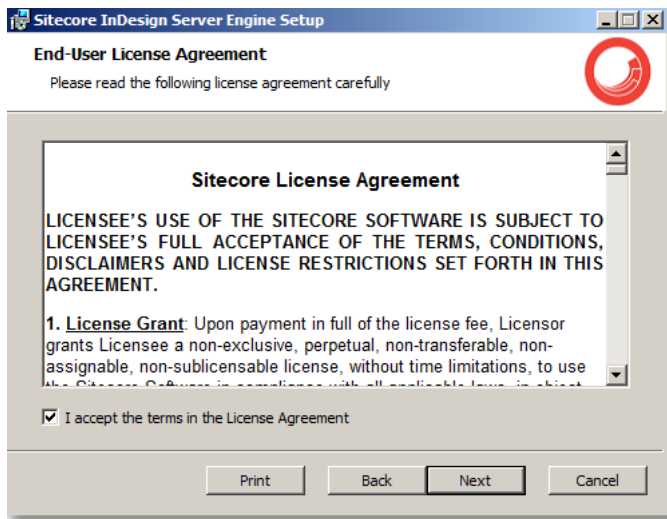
Sitecore InDesign Server Engine Setup

End-User License Agreement

Please read the following license agreement carefully

Sitecore License Agreement

LICENSEE'S USE OF THE SITECORE SOFTWARE IS SUBJECT TO LICENSEE'S FULL ACCEPTANCE OF THE TERMS, CONDITIONS, DISCLAIMERS AND LICENSE RESTRICTIONS SET FORTH IN THIS AGREEMENT.

1. License Grant: Upon payment in full of the license fee, Licensor grants Licensee a non-exclusive, perpetual, non-transferable, non-assignable, non-sublicensable license, without time limitations, to use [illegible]

I accept the terms in the License Agreement

Print | Back | Next | Cancel